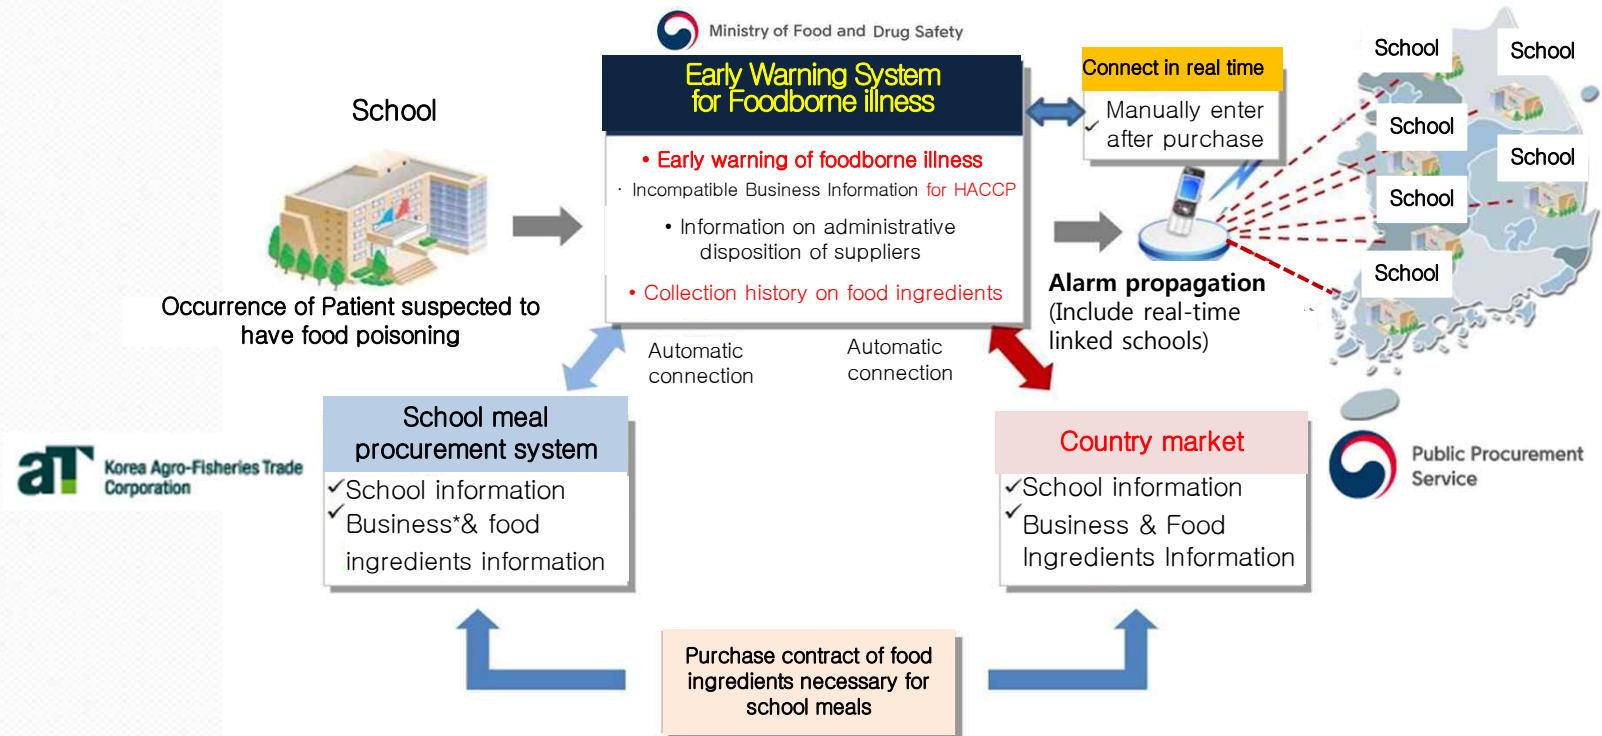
Ministry of Food and Drug Safety

Early Warning System for Foodborne illness

• Early warning of foodborne illness
· Incompatible Business Information for HACCP
• Information on administrative disposition of suppliers
• Collection history on food ingredients

School

Occurrence of Patient suspected to have food poisoning

Connect in real time

✓ Manually enter after purchase

Alarm propagation (Include real-time linked schools)

School
School
School
School
School
School

Automatic connection

Automatic connection

aT Korea Agro-Fisheries Trade Corporation

School meal procurement system
✓School information
✓Business*& food ingredients information

Country market
✓School information
✓Business & Food Ingredients Information

Public Procurement Service

Purchase contract of food ingredients necessary for school meals